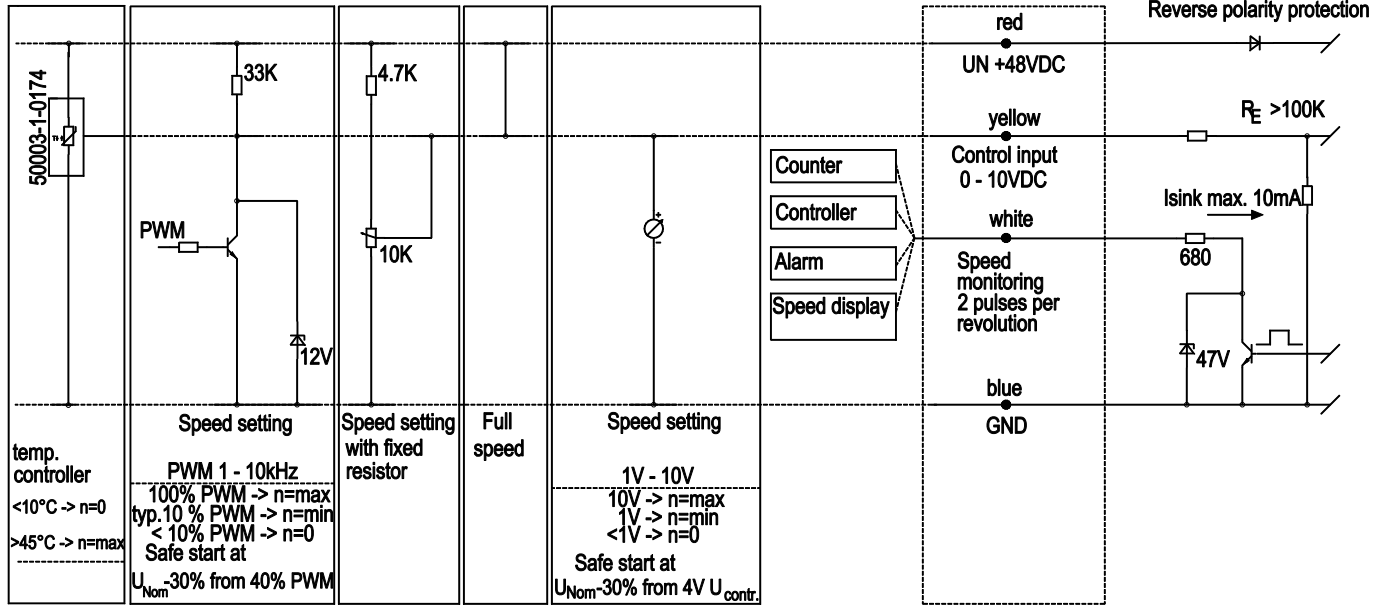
Reverse polarity protection

red
UN +48VDC

yellow
Control input
0 - 10VDC

$R_E$ >100K

white
Speed monitoring 2 pulses per revolution

Isink max. 10mA

680

47V

blue
GND

Counter
Controller
Alarm
Speed display

50003-1-0174

33K
PWM
12V

4.7K
10K

temp. controller
<10°C -> n=0
>45°C -> n=max

Speed setting
PWM 1 - 10kHz
100% PWM -> n=max
typ.10 % PWM -> n=min
< 10% PWM -> n=0
Safe start at
$U_{Nom}$-30% from 40% PWM

Speed setting with fixed resistor

Full speed

Speed setting
1V - 10V
10V -> n=max
1V -> n=min
<1V -> n=0
Safe start at
$U_{Nom}$-30% from 4V $U_{contr.}$